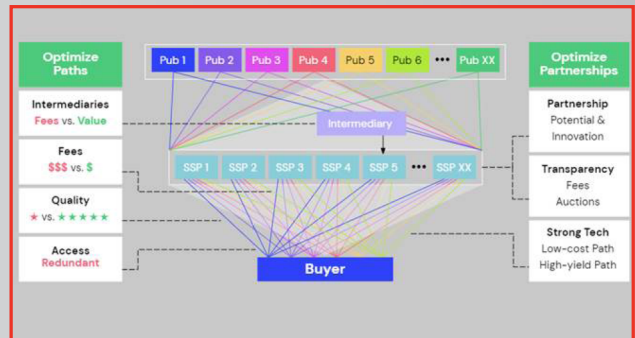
Optimize Paths

Intermediaries
Fees vs. Value

Fees
$$$ vs. $

Quality
★ vs. ★★★★★

Access
Redundant

Pub 1 Pub 2 Pub 3 Pub 4 Pub 5 Pub 6 ••• Pub XX

Intermediary

SSP 1 SSP 2 SSP 3 SSP 4 SSP 5 ••• SSP XX

Buyer

Optimize Partnerships

Partnership
Potential & Innovation

Transparency
Fees
Auctions

Strong Tech
Low-cost Path
High-yield Path